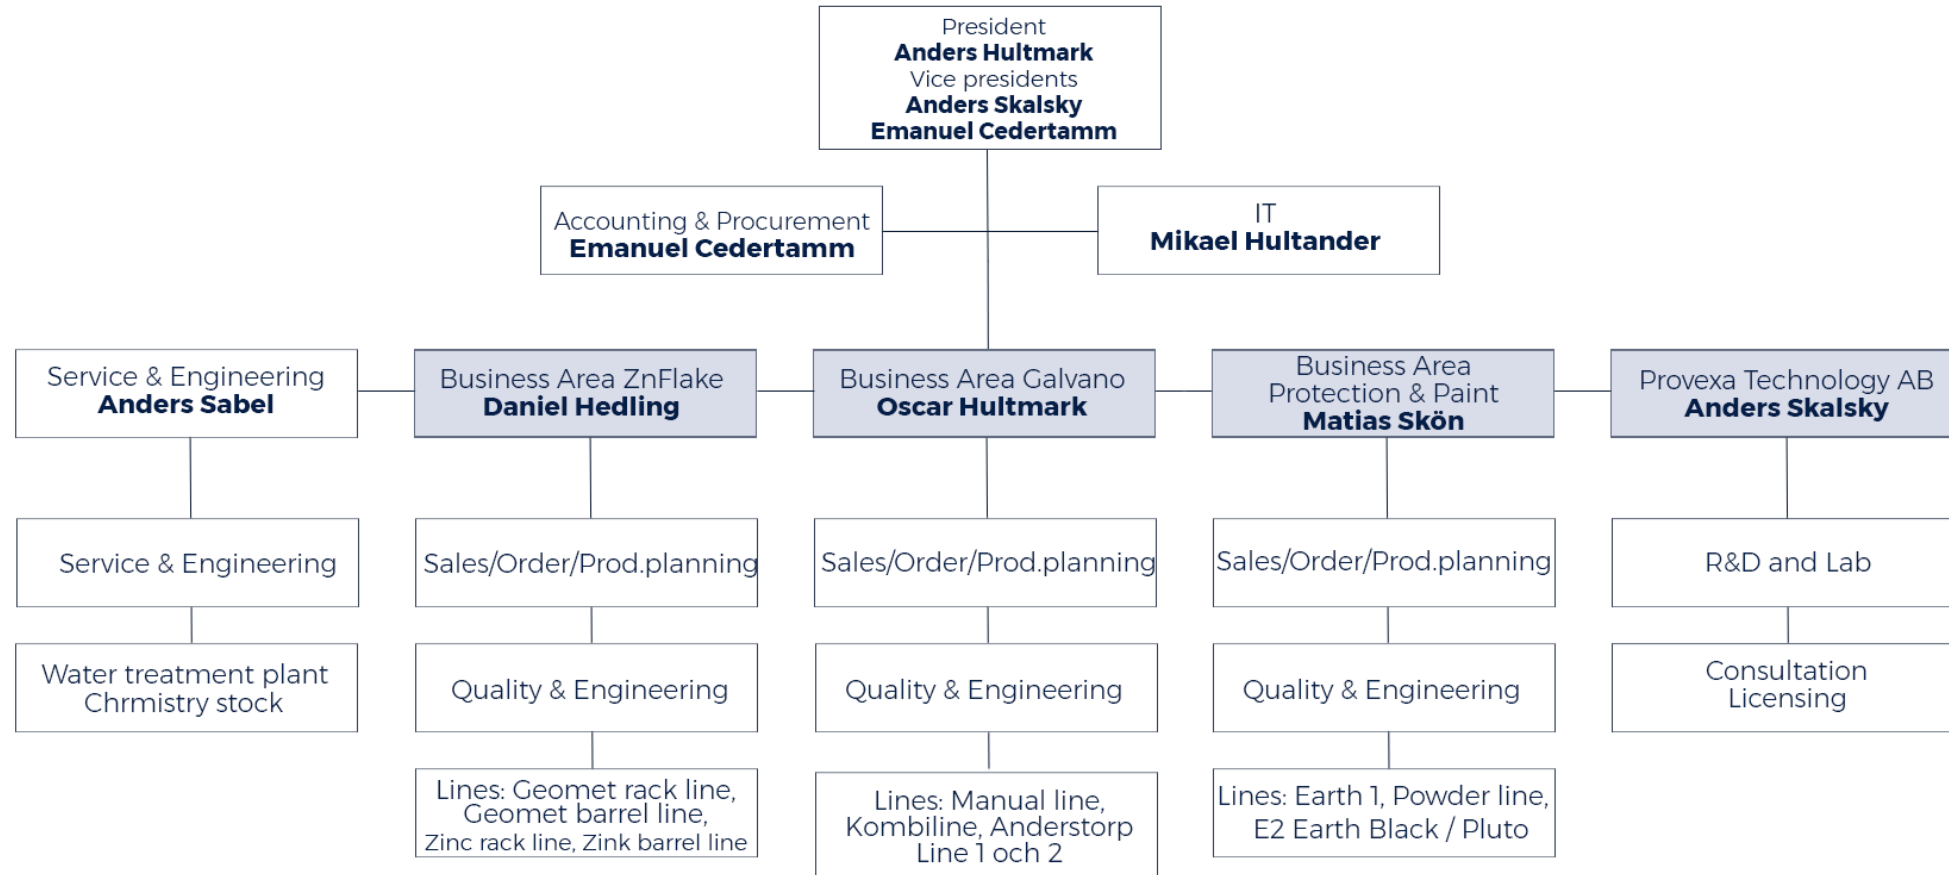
President
**Anders Hultmark**
Vice presidents
**Anders Skalsky**
**Emanuel Cedertamm**

Accounting & Procurement
**Emanuel Cedertamm**

IT
**Mikael Hultander**

Service & Engineering
**Anders Sabel**

Service & Engineering

Water treatment plant
Chrmistry stock

Business Area ZnFlake
**Daniel Hedling**

Sales/Order/Prod.planning

Quality & Engineering

Lines: Geomet rack line, Geomet barrel line, Zinc rack line, Zink barrel line

Business Area Galvano
**Oscar Hultmark**

Sales/Order/Prod.planning

Quality & Engineering

Lines: Manual line, Kombiline, Anderstorp Line 1 och 2

Business Area Protection & Paint
**Matias Skön**

Sales/Order/Prod.planning

Quality & Engineering

Lines: Earth 1, Powder line, E2 Earth Black / Pluto

Provexa Technology AB
**Anders Skalsky**

R&D and Lab

Consultation
Licensing